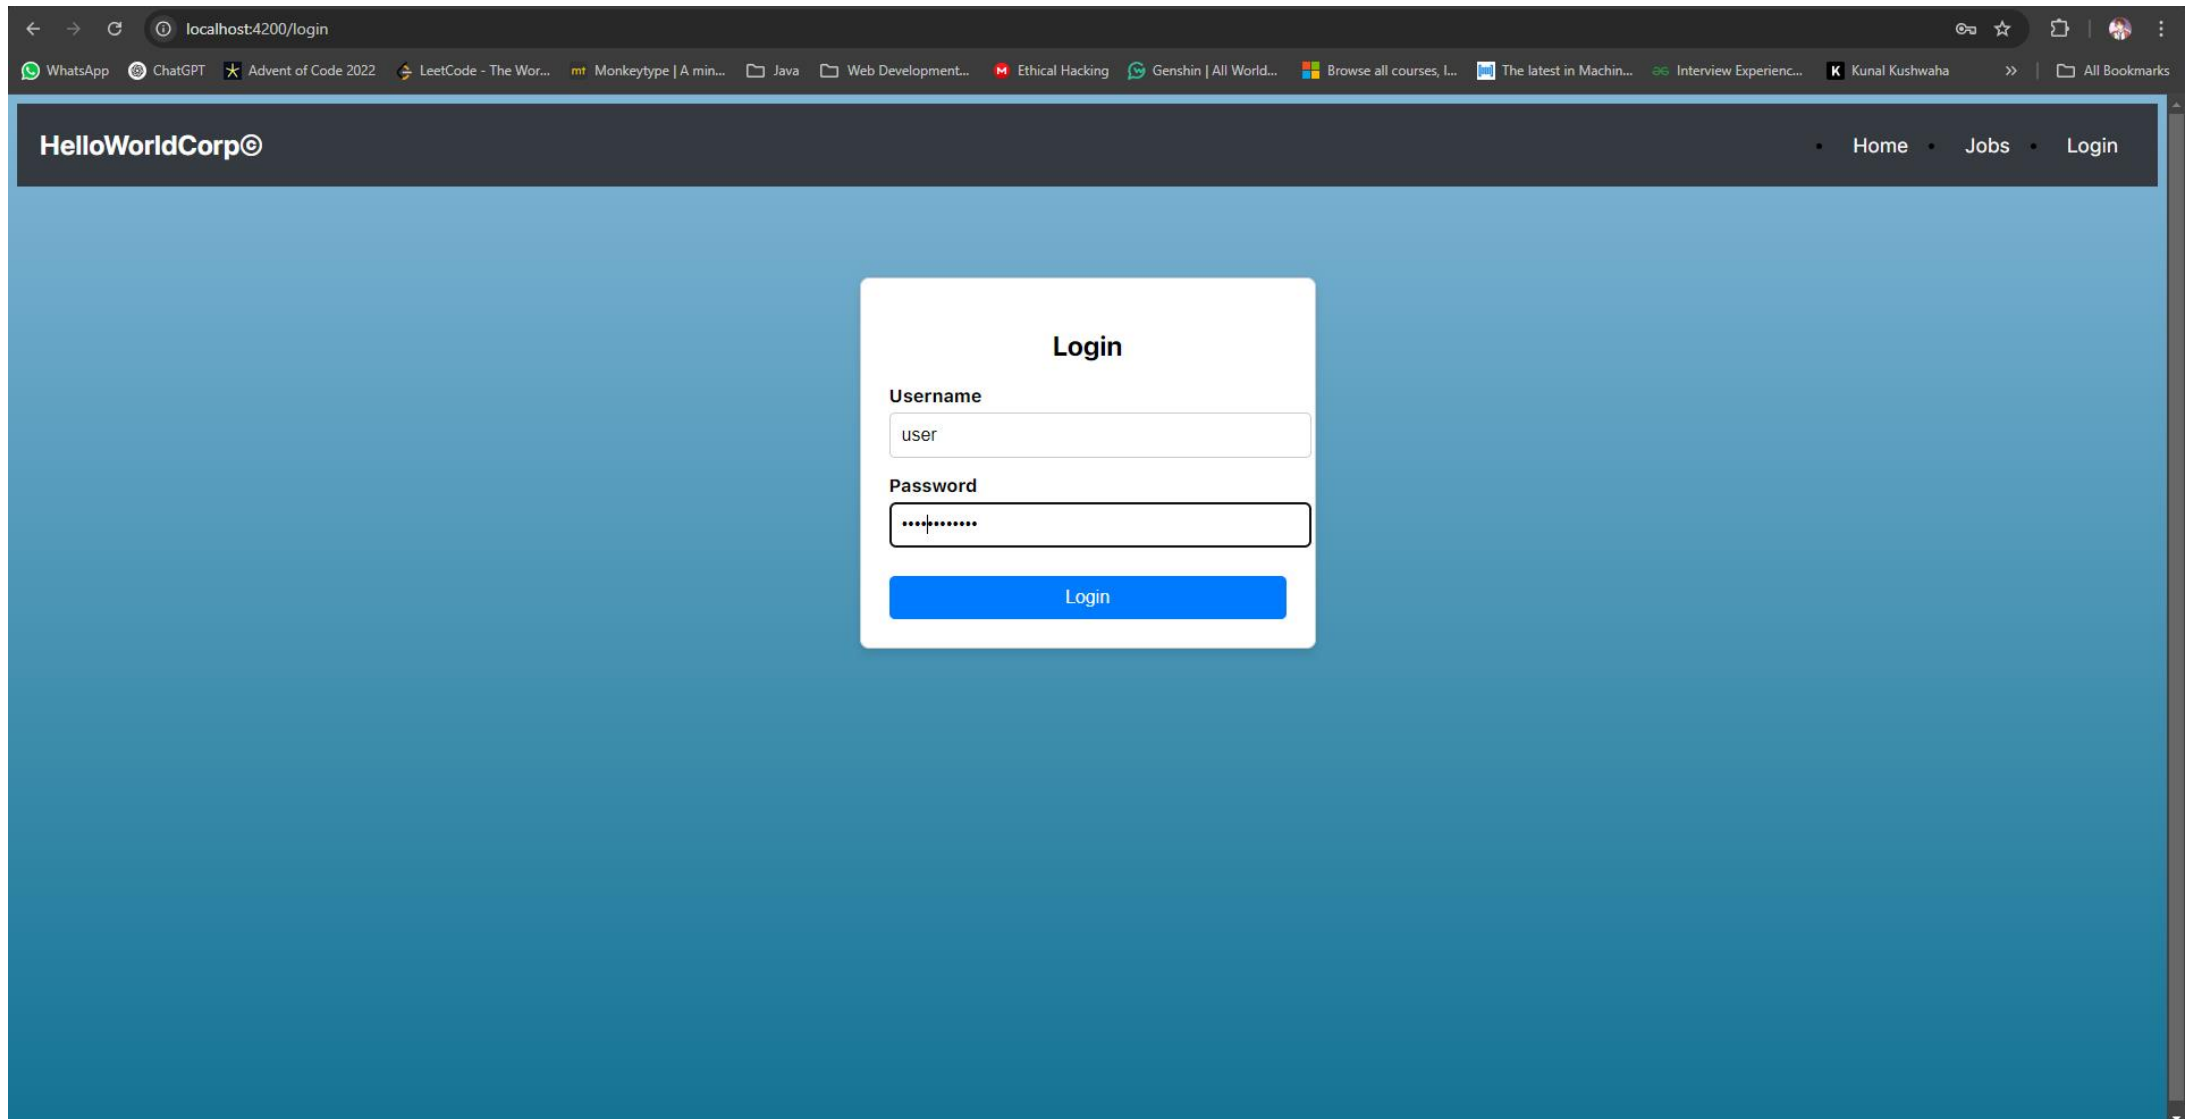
localhost:4200/login

WhatsApp ChatGPT Advent of Code 2022 LeetCode - The Wor... Monkeytype | A min... Java Web Development... Ethical Hacking Genshin | All World... Browse all courses, l... The latest in Machin... Interview Experienc... Kunal Kushwaha » All Bookmarks

HelloWorldCorp©

Home Jobs Login

Login

Username

user

Password

•••••••••••

Login